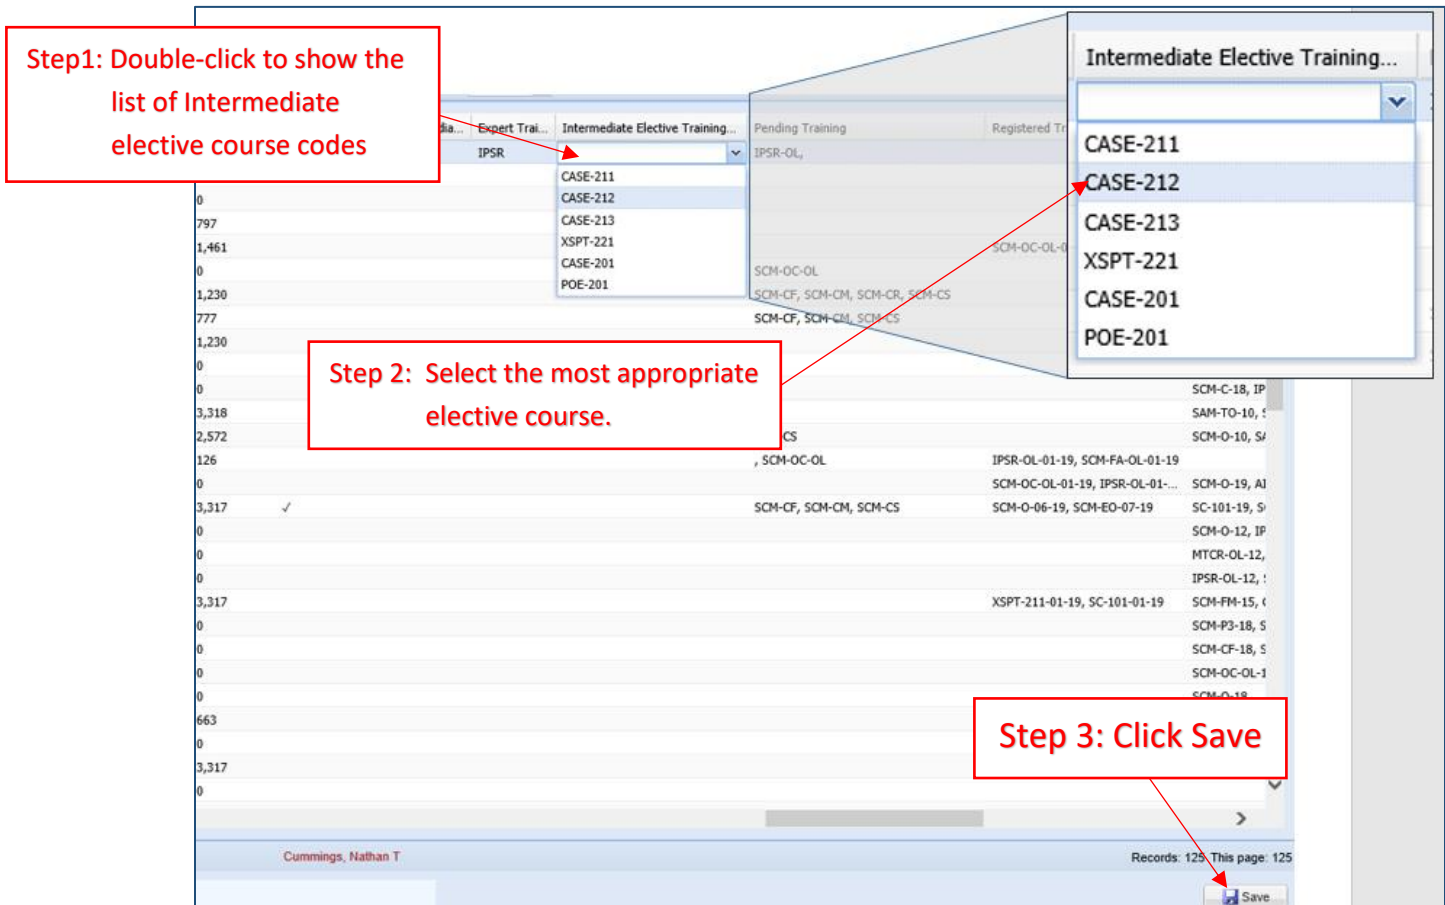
Step1: Double-click to show the list of Intermediate elective course codes

Intermediate Elective Training...

CASE-211
CASE-212
CASE-213
XSPT-221
CASE-201
POE-201

dia... | Expert Trai... | Intermediate Elective Training... | Pending Training | Registered Tr

IPSR | IPSR-OL,

CASE-211
CASE-212
CASE-213
XSPT-221
CASE-201
POE-201

0
797
1,461 SCM-OC-OL-0
0 SCM-OC-OL
1,230 SCM-CF, SCM-CM, SCM-CR, SCM-CS
777 SCM-CF, SCM-CM, SCM-CS
1,230
0
0 SCM-C-18, IP
3,318 SAM-TO-10, S
2,572 CS SCM-O-10, S/
126 , SCM-OC-OL IPSR-OL-01-19, SCM-FA-OL-01-19
0 SCM-OC-OL-01-19, IPSR-OL-01-... SCM-O-19, AI
3,317 ✓ SCM-CF, SCM-CM, SCM-CS SCM-O-06-19, SCM-EO-07-19 SC-101-19, S
0 SCM-O-12, IP
0 MTCR-OL-12,
0 IPSR-OL-12,
3,317 XSPT-211-01-19, SC-101-01-19 SCM-FM-15,
0 SCM-P3-18, S
0 SCM-CF-18, S
0 SCM-OC-OL-1
0 SCM-O-18
663
0
3,317
0

Step 2: Select the most appropriate elective course.

Step 3: Click Save

Cummings, Nathan T

Records: 125 This page: 125

Save